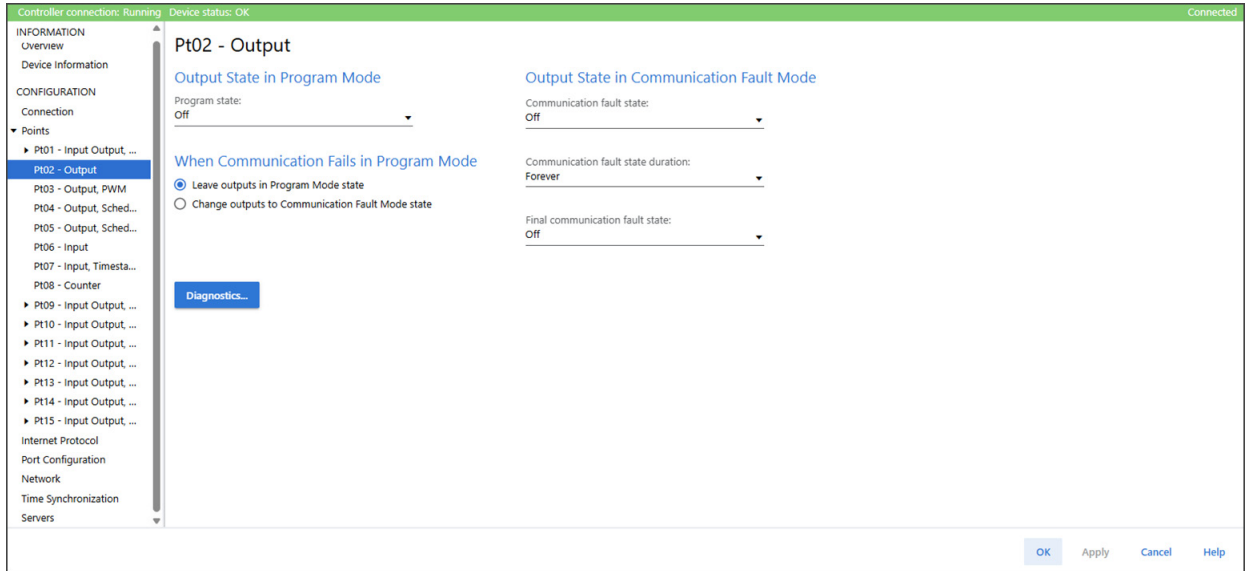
Controller connection: Running Device status: OK Connected

INFORMATION
Overview
Device Information
CONFIGURATION
Connection
Points
Pt01 - Input Output, ...
Pt02 - Output
Pt03 - Output, PWM
Pt04 - Output, Sched...
Pt05 - Output, Sched...
Pt06 - Input
Pt07 - Input, Timesta...
Pt08 - Counter
Pt09 - Input Output, ...
Pt10 - Input Output, ...
Pt11 - Input Output, ...
Pt12 - Input Output, ...
Pt13 - Input Output, ...
Pt14 - Input Output, ...
Pt15 - Input Output, ...
Internet Protocol
Port Configuration
Network
Time Synchronization
Servers

Pt02 - Output

Output State in Program Mode
Program state:
Off

When Communication Fails in Program Mode
Leave outputs in Program Mode state
Change outputs to Communication Fault Mode state

Output State in Communication Fault Mode
Communication fault state:
Off
Communication fault state duration:
Forever
Final communication fault state:
Off

Diagnostics...

OK Apply Cancel Help